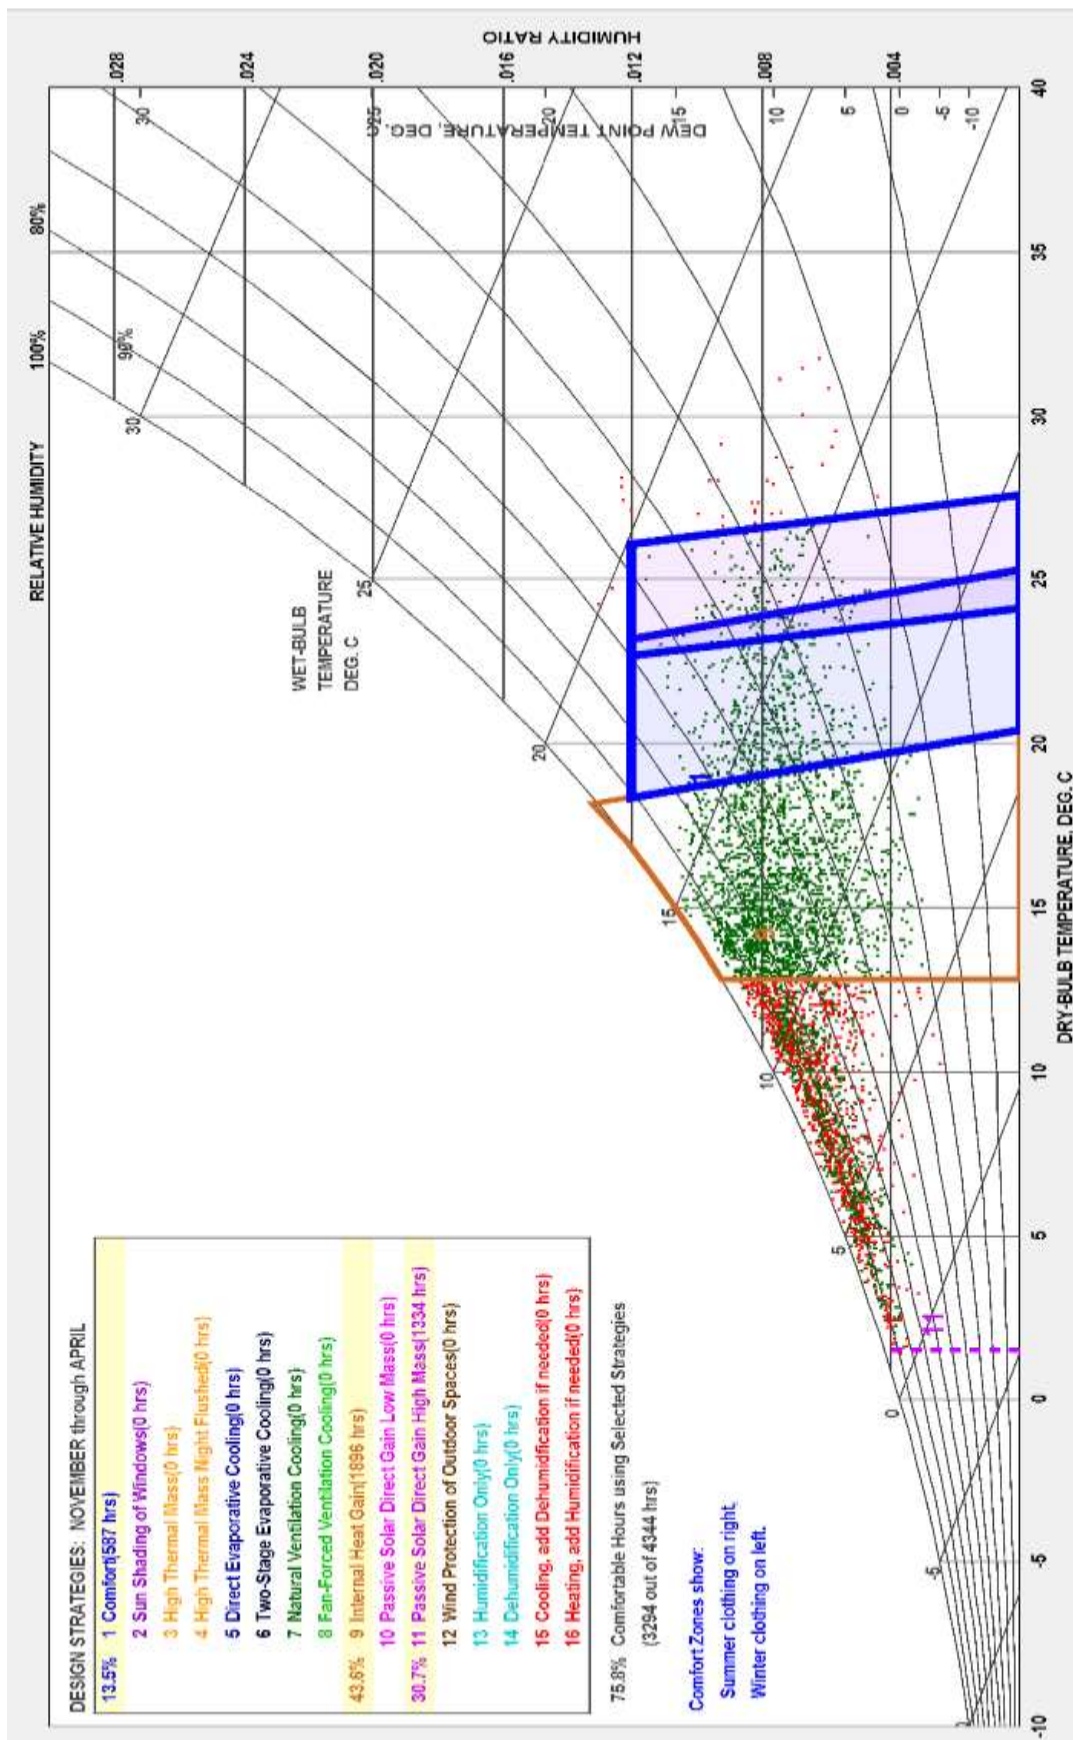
DESIGN STRATEGIES: NOVEMBER through APRIL

13.5% 1 Comfort(587 hrs)
2 Sun Shading of Windows(0 hrs)
3 High Thermal Mass(0 hrs)
4 High Thermal Mass Night Flushed(0 hrs)
5 Direct Evaporative Cooling(0 hrs)
6 Two-Stage Evaporative Cooling(0 hrs)
7 Natural Ventilation Cooling(0 hrs)
8 Fan-Forced Ventilation Cooling(0 hrs)
43.6% 9 Internal Heat Gain(1896 hrs)
10 Passive Solar Direct Gain Low Mass(0 hrs)
30.7% 11 Passive Solar Direct Gain High Mass(1334 hrs)
12 Wind Protection of Outdoor Spaces(0 hrs)
13 Humidification Only(0 hrs)
14 Dehumidification Only(0 hrs)
15 Cooling, add Dehumidification if needed(0 hrs)
16 Heating, add Humidification if needed(0 hrs)

75.8% Comfortable Hours using Selected Strategies
(3294 out of 4344 hrs)

Comfort Zones show:
Summer clothing on right.
Winter clothing on left.

RELATIVE HUMIDITY
100%
80%
90%

HUMIDITY RATIO
.028
.024
.020
.016
.012
.008
.004

DEW POINT TEMPERATURE, DEG. C
25
20
15
10
5
0
-5
-10

WET-BULB TEMPERATURE DEG. C
30
30
25
20
15
10
5
0
-5
-10

DRY-BULB TEMPERATURE, DEG. C
-10
-5
0
5
10
15
20
25
30
35
40

1
11